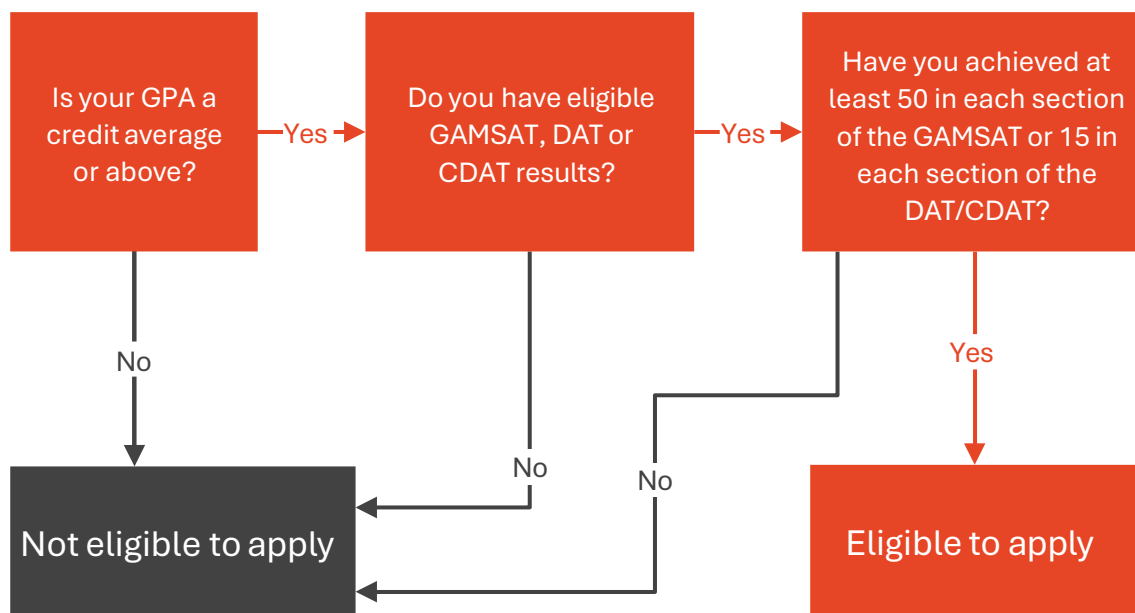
Is your GPA a credit average or above?

Yes

Do you have eligible GAMSAT, DAT or CDAT results?

Yes

Have you achieved at least 50 in each section of the GAMSAT or 15 in each section of the DAT/CDAT?

No

No

No

Yes

Not eligible to apply

Eligible to apply